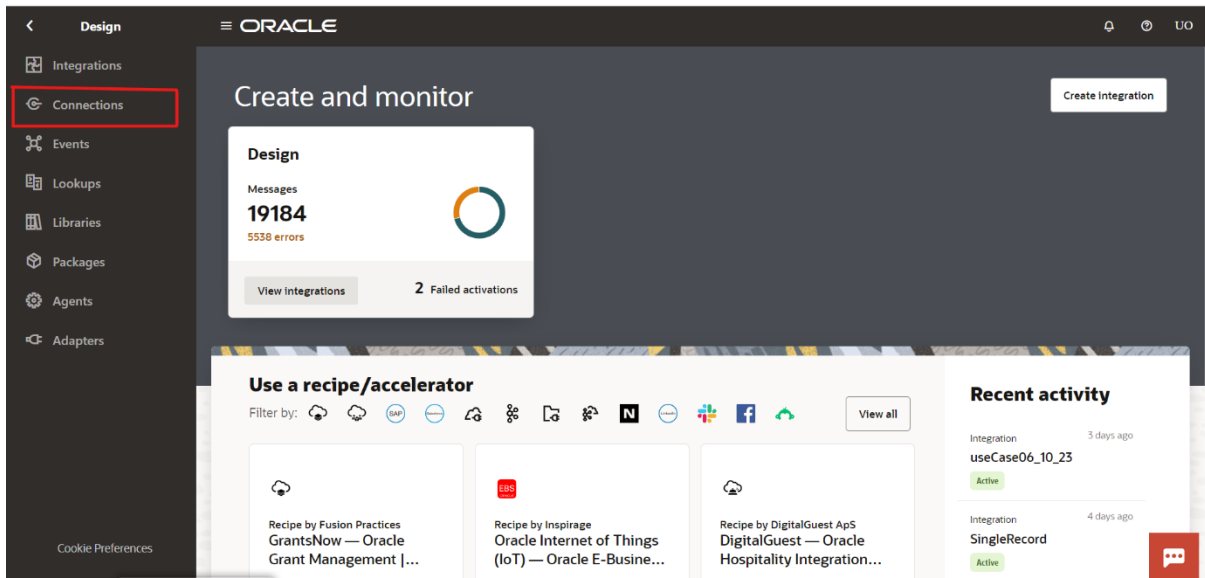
Design

ORACLE

UO

Integrations
Connections
Events
Lookups
Libraries
Packages
Agents
Adapters

Cookie Preferences

Create and monitor

Create integration

Design

Messages
19184
5538 errors

View integrations

2 Failed activations

Use a recipe/accelerator

Filter by:

SAP

N

View all

Recipe by Fusion Practices
GrantsNow — Oracle Grant Management |...

EBS

Recipe by Inspirage
Oracle Internet of Things (IoT) — Oracle E-Busine...

Recipe by DigitalGuest ApS
DigitalGuest — Oracle Hospitality Integration...

Recent activity

Integration
3 days ago
useCase06_10_23
Active

Integration
4 days ago
SingleRecord
Active